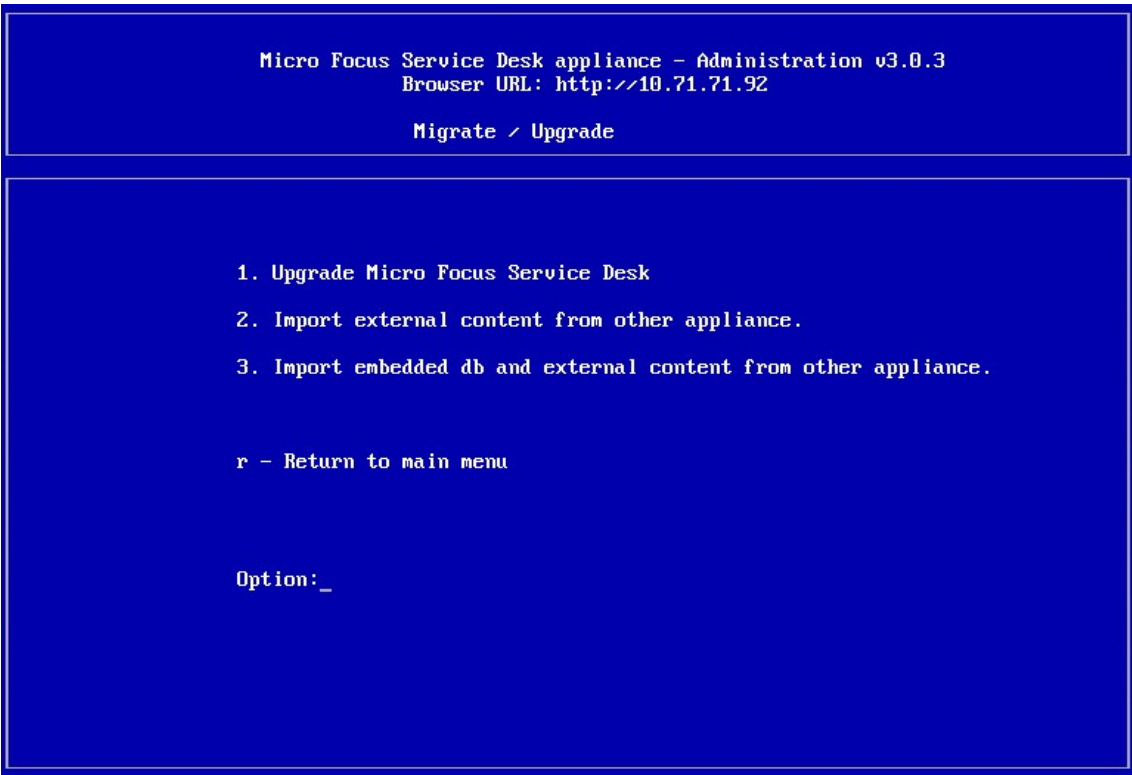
Micro Focus Service Desk appliance - Administration v3.0.3
Browser URL: http://10.71.71.92

Migrate / Upgrade

1. Upgrade Micro Focus Service Desk

2. Import external content from other appliance.

3. Import embedded db and external content from other appliance.

r - Return to main menu

Option:_